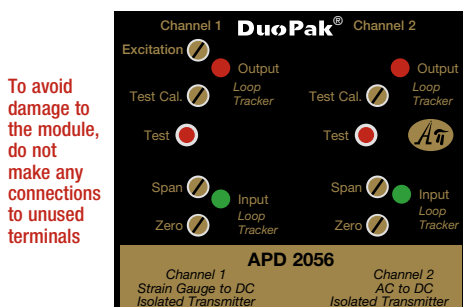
To avoid damage to the module, do not make any connections to unused terminals

Channel 1

DuoPak®

Channel 2

Excitation

Output

Output

Test Cal.

Loop Tracker

Test Cal.

Loop Tracker

Test

Test

Aπ

Span

Input

Loop Tracker

Span

Input

Loop Tracker

Zero

Zero

APD 2056

Channel 1
Strain Gauge to DC
Isolated Transmitter

Channel 2
AC to DC
Isolated Transmitter